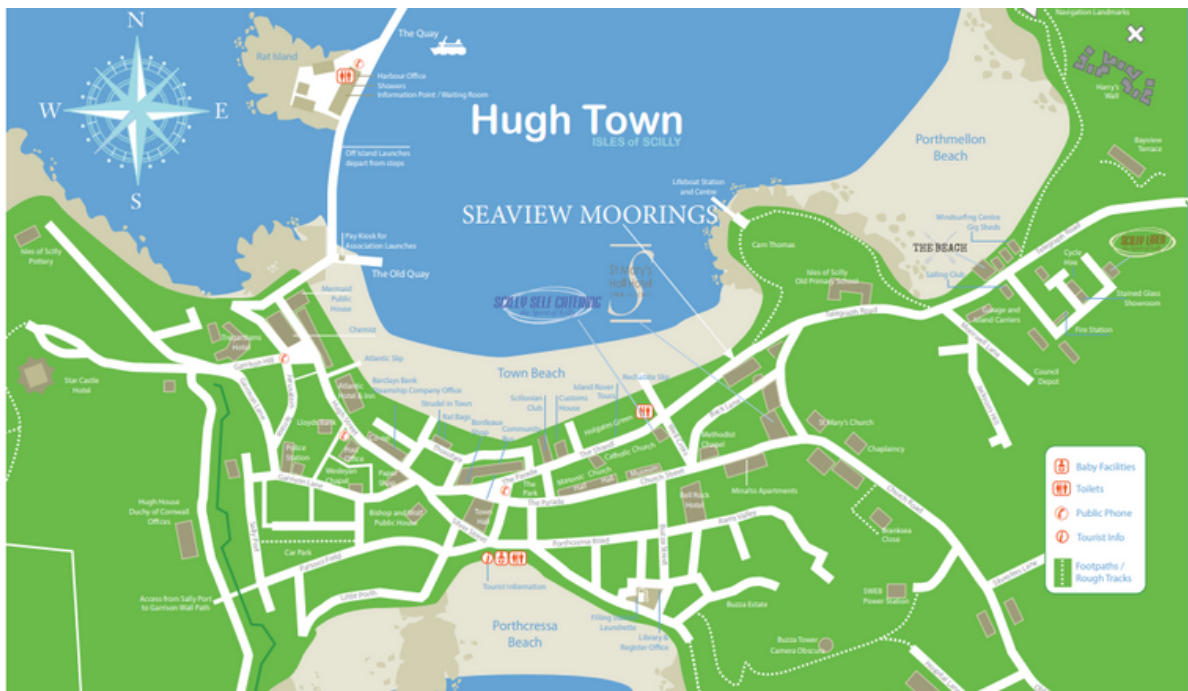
N
W
E
S

Rat Island
The Quay
Harbour Office
Showers
Information Point / Waiting Room
Off Island Launches depart from steps
Pay Kiosk for Association Launches
The Old Quay

Hugh Town
ISLES of SCILLY

Navigation Landmarks
Harry's Wall
Bayview Terrace
Porthmellon Beach
Lifeboat Station and Centre
SEAVIEW MOORINGS
Carn Thomas
Windsurfing Centre
Gig Sheds
THE BEACH
Sailing Club
Isles of Scilly Old Primary School
St Mary's Holy Well
SCILLY SELF CATERING
SCILLY LOAF
Cycle Hire
Stained Glass Showroom
Fire Station
Garage and Island Carriers
Council Depot
Telegraph Road

Isles of Scilly Pottery
Mermaid Public House
Chemist
Atlantic Slip
Star Castle Hotel
Tregarthens Hotel
Garrison Hill
Atlantic Hotel & Inn
Barclays Bank
Steamship Company Office
Strudel in Town
Rat Bags
Bordeaux
Community Bar
Scillonian Club
Island Rover Tours
Customs House
Rechabite Slip
Town Beach
Holgates Green
The Strand
Catholic Church
Methodist Chapel
St Mary's Church
Chaplaincy
Lloyds Bank
Police Station
Wesleyan Chapel
Post Office
Parade
The Parade
The Park
Town Hall
Methodist Church Hall
Museum
Church Street
Bell Rock Hotel
Mincarlo Apartments
Hugh House
Duchy of Cornwall Offices
Garrison Lane
Bishop and Wolf Public House
Silver Street
Porthcressa Road
Rams Valley
Branksea Close
Car Park
Access from Sally Port to Garrison Wall Path
Little Porth
Tourist Information
Porthcressa Beach
Filling Launderette
Library & Register Office
Buzza Estate
Buzza Tower Camera Obscura
SWEB Power Station

Baby Facilities
Toilets
Public Phone
Tourist Info
Footpaths / Rough Tracks